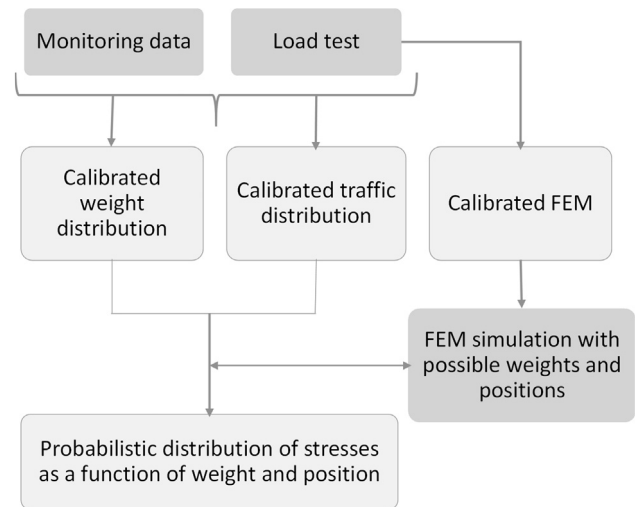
Monitoring data

Load test

Calibrated weight distribution

Calibrated traffic distribution

Calibrated FEM

FEM simulation with possible weights and positions

Probabilistic distribution of stresses as a function of weight and position